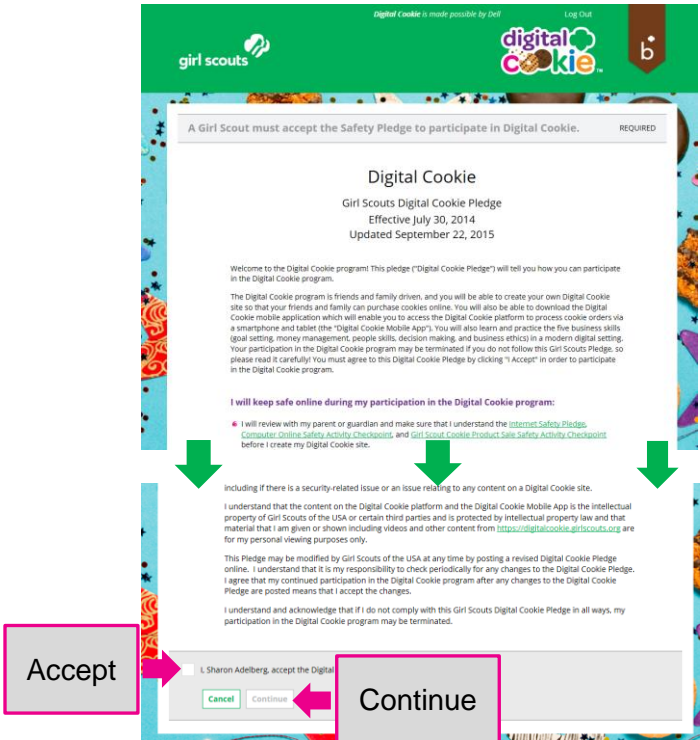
Digital Cookie is made possible by Dell Log Out

girl scouts

digital cookie

b

A Girl Scout must accept the Safety Pledge to participate in Digital Cookie. REQUIRED

Digital Cookie

Girl Scouts Digital Cookie Pledge
Effective July 30, 2014
Updated September 22, 2015

Welcome to the Digital Cookie program! This pledge ("Digital Cookie Pledge") will tell you how you can participate in the Digital Cookie program.

The Digital Cookie program is friends and family driven, and you will be able to create your own Digital Cookie site so that your friends and family can purchase cookies online. You will also be able to download the Digital Cookie mobile application which will enable you to access the Digital Cookie platform to process cookie orders via a smartphone and tablet (the "Digital Cookie Mobile App"). You will also learn and practice the five business skills (goal setting, money management, people skills, decision making, and business ethics) in a modern digital setting. Your participation in the Digital Cookie program may be terminated if you do not follow this Girl Scouts Pledge, so please read it carefully! You must agree to this Digital Cookie Pledge by clicking "I Accept" in order to participate in the Digital Cookie program.

I will keep safe online during my participation in the Digital Cookie program:

I will review with my parent or guardian and make sure that I understand the Internet Safety Pledge, Computer Online Safety Activity Checkpoint, and Girl Scout Cookie Product Sale Safety Activity Checkpoint before I create my Digital Cookie site.

including if there is a security-related issue or an issue relating to any content on a Digital Cookie site.

I understand that the content on the Digital Cookie platform and the Digital Cookie Mobile App is the intellectual property of Girl Scouts of the USA or certain third parties and is protected by intellectual property law and that material that I am given or shown including videos and other content from https://digitalcookie.girlscouts.org are for my personal viewing purposes only.

This Pledge may be modified by Girl Scouts of the USA at any time by posting a revised Digital Cookie Pledge online. I understand that it is my responsibility to check periodically for any changes to the Digital Cookie Pledge. I agree that my continued participation in the Digital Cookie program after any changes to the Digital Cookie Pledge are posted means that I accept the changes.

I understand and acknowledge that if I do not comply with this Girl Scouts Digital Cookie Pledge in all ways, my participation in the Digital Cookie program may be terminated.

Accept

I, Sharon Adelberg, accept the Digital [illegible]

Cancel Continue

Continue